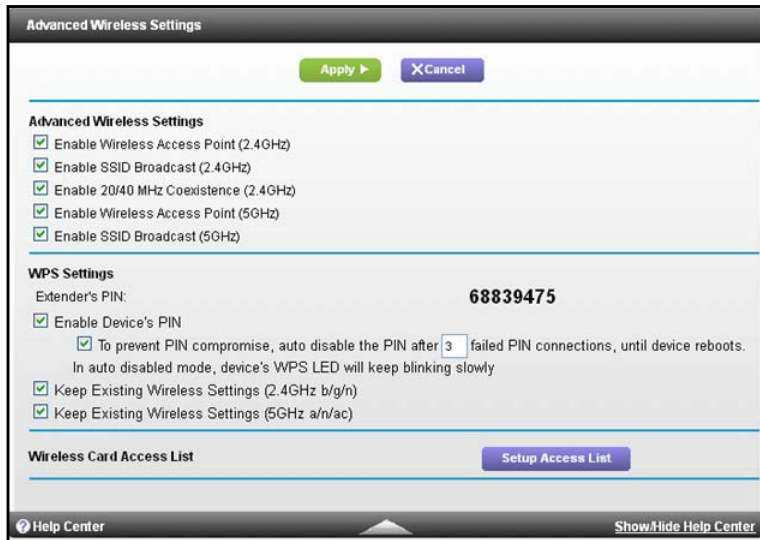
Advanced Wireless Settings

Apply ▶ XCancel

Advanced Wireless Settings

☑ Enable Wireless Access Point (2.4GHz)

☑ Enable SSID Broadcast (2.4GHz)

☑ Enable 20/40 MHz Coexistence (2.4GHz)

☑ Enable Wireless Access Point (5GHz)

☑ Enable SSID Broadcast (5GHz)

WPS Settings

Extender's PIN: 68839475

☑ Enable Device's PIN

☑ To prevent PIN compromise, auto disable the PIN after 3 failed PIN connections, until device reboots. In auto disabled mode, device's WPS LED will keep blinking slowly

☑ Keep Existing Wireless Settings (2.4GHz b/g/n)

☑ Keep Existing Wireless Settings (5GHz a/n/ac)

Wireless Card Access List Setup Access List

Help Center Show/Hide Help Center